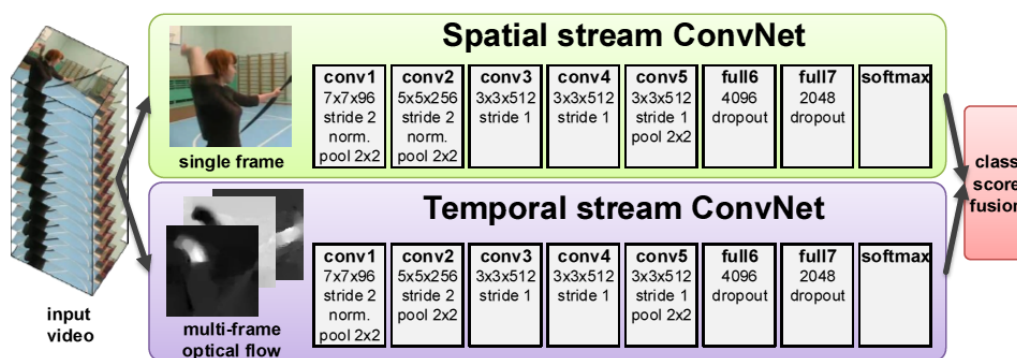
Spatial stream ConvNet

single frame

| conv1 | conv2 | conv3 | conv4 | conv5 | full6 | full7 | softmax |
|---|---|---|---|---|---|---|---|
| 7x7x96 stride 2 norm. pool 2x2 | 5x5x256 stride 2 norm. pool 2x2 | 3x3x512 stride 1 | 3x3x512 stride 1 | 3x3x512 stride 1 pool 2x2 | 4096 dropout | 2048 dropout | |

Temporal stream ConvNet

| conv1 | conv2 | conv3 | conv4 | conv5 | full6 | full7 | softmax |
|---|---|---|---|---|---|---|---|
| 7x7x96 stride 2 norm. pool 2x2 | 5x5x256 stride 2 pool 2x2 | 3x3x512 stride 1 | 3x3x512 stride 1 | 3x3x512 stride 1 pool 2x2 | 4096 dropout | 2048 dropout | |

input video

multi-frame optical flow

class score fusion